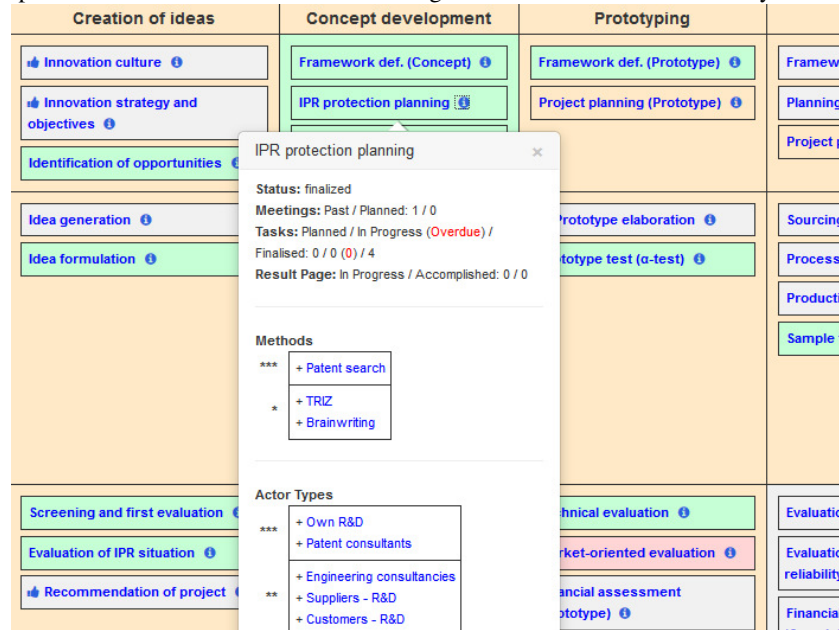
Creation of ideas

Concept development

Prototyping

Innovation culture

Framework def. (Concept)

Framework def. (Prototype)

Framew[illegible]

Innovation strategy and objectives

IPR protection planning

Project planning (Prototype)

Planning

Project p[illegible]

Identification of opportunities

IPR protection planning

×

Status: finalized
Meetings: Past / Planned: 1 / 0
Tasks: Planned / In Progress (Overdue) / Finalised: 0 / 0 (0) / 4
Result Page: In Progress / Accomplished: 0 / 0

Methods

| | |
|---|---|
| *** | + Patent search |
| * | + TRIZ<br>+ Brainwriting |

Actor Types

| | |
|---|---|
| *** | + Own R&D<br>+ Patent consultants |
| ** | + Engineering consultancies<br>+ Suppliers - R&D<br>+ Customers - R&D |

Idea generation

Idea formulation

Prototype elaboration

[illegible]ototype test (α-test)

Sourcin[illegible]

Process

Producti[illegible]

Sample

Screening and first evaluation

Evaluation of IPR situation

Recommendation of project

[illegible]hnical evaluation

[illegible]rket-oriented evaluation

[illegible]ancial assessment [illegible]ototype)

Evaluati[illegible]

Evaluati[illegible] reliabilit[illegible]

Financia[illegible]